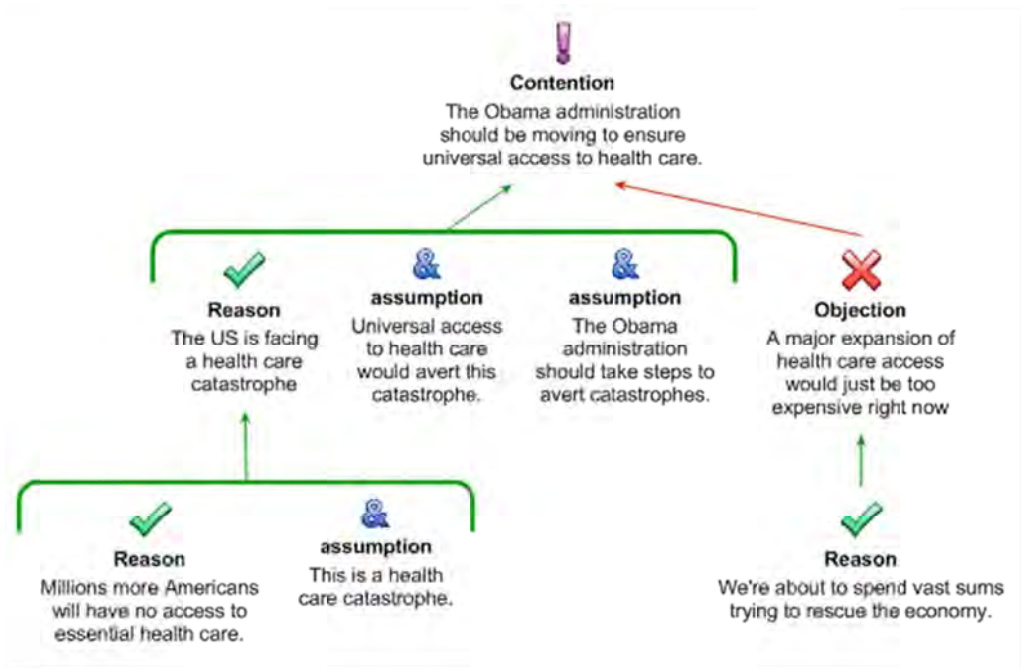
!
Contention
The Obama administration should be moving to ensure universal access to health care.

&#10004;
Reason
The US is facing a health care catastrophe

&
assumption
Universal access to health care would avert this catastrophe.

&
assumption
The Obama administration should take steps to avert catastrophes.

&#10008;
Objection
A major expansion of health care access would just be too expensive right now

&#10004;
Reason
Millions more Americans will have no access to essential health care.

&
assumption
This is a health care catastrophe.

&#10004;
Reason
We're about to spend vast sums trying to rescue the economy.